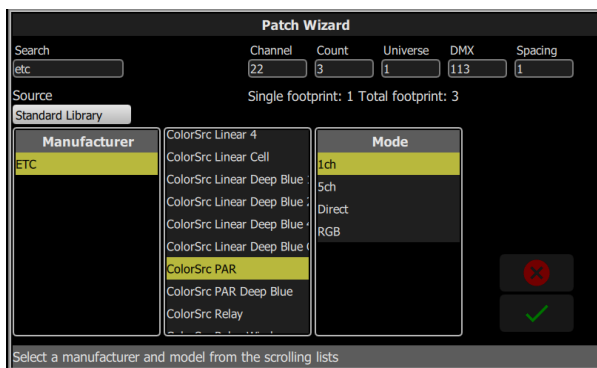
Patch Wizard

Search
etc

Channel
22

Count
3

Universe
1

DMX
113

Spacing
1

Source
Standard Library

Single footprint: 1 Total footprint: 3

Manufacturer
ETC

ColorSrc Linear 4
ColorSrc Linear Cell
ColorSrc Linear Deep Blue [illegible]
ColorSrc Linear Deep Blue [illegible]
ColorSrc Linear Deep Blue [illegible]
ColorSrc Linear Deep Blue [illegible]
ColorSrc PAR
ColorSrc PAR Deep Blue
ColorSrc Relay
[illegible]

Mode
1ch
5ch
Direct
RGB

Select a manufacturer and model from the scrolling lists